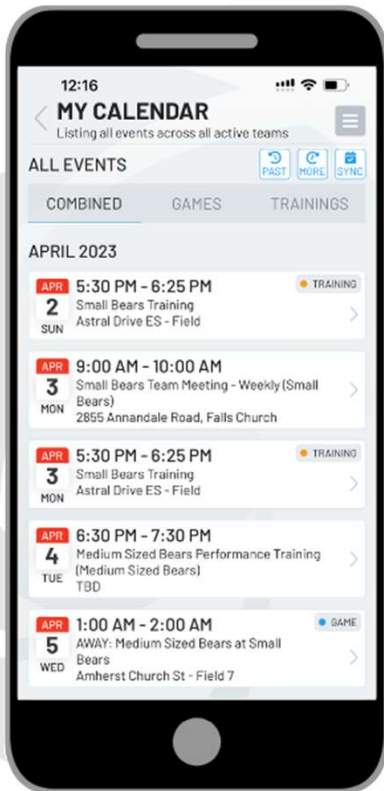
12:16

MY CALENDAR
Listing all events across all active teams

ALL EVENTS
PAST MORE SYNC

COMBINED GAMES TRAININGS

APRIL 2023

APR 2 SUN
5:30 PM - 6:25 PM
TRAINING
Small Bears Training
Astral Drive ES - Field

APR 3 MON
9:00 AM - 10:00 AM
Small Bears Team Meeting - Weekly (Small Bears)
2855 Annandale Road, Falls Church

APR 3 MON
5:30 PM - 6:25 PM
TRAINING
Small Bears Training
Astral Drive ES - Field

APR 4 TUE
6:30 PM - 7:30 PM
Medium Sized Bears Performance Training (Medium Sized Bears)
TBD

APR 5 WED
1:00 AM - 2:00 AM
GAME
AWAY: Medium Sized Bears at Small Bears
Amherst Church St - Field 7